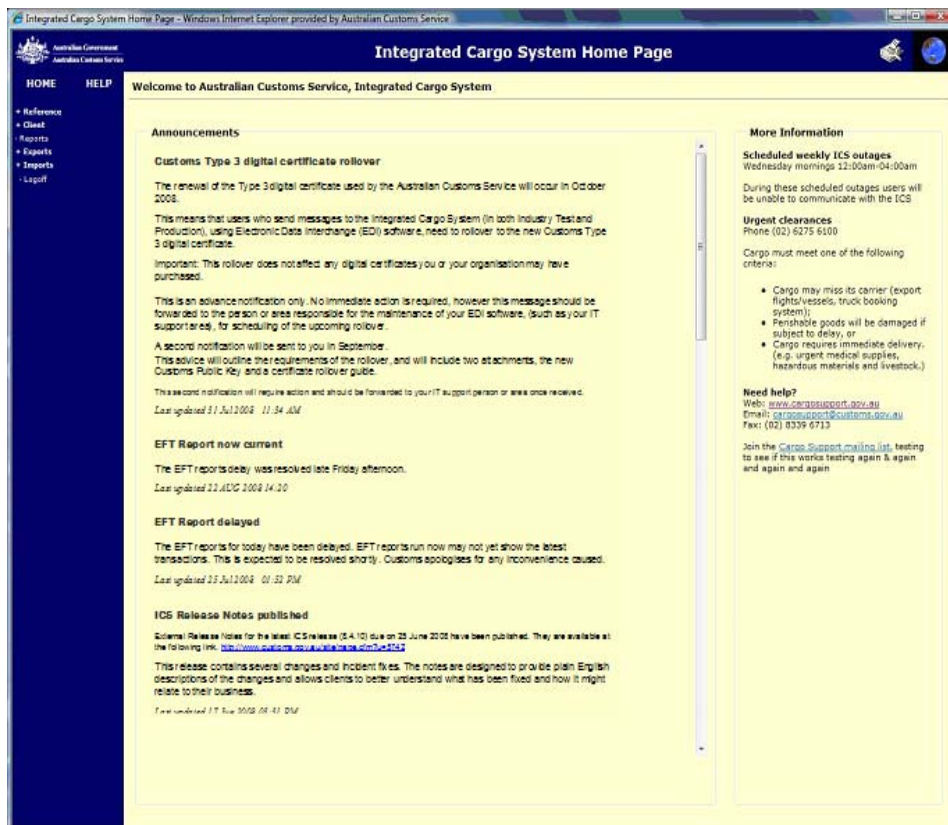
Integrated Cargo System Home Page - Windows Internet Explorer provided by Australian Customs Service

Australian Government
Australian Customs Service

Integrated Cargo System Home Page

HOME HELP

• Reference
• Client
Reports
• Exports
• Imports
Logoff

Welcome to Australian Customs Service, Integrated Cargo System

Announcements

Customs Type 3 digital certificate rollover

The renewal of the Type 3 digital certificate used by the Australian Customs Service will occur in October 2008.

This means that users who send messages to the Integrated Cargo System (in both Industry Test and Production), using Electronic Data Interchange (EDI) software, need to rollover to the new Customs Type 3 digital certificate.

Important: This rollover does not affect any digital certificates you or your organisation may have purchased.

This is an advance notification only. No immediate action is required, however this message should be forwarded to the person or area responsible for the maintenance of your EDI software, (such as your IT support area), for scheduling of the upcoming rollover.

A second notification will be sent to you in September.
This advice will outline the requirements of the rollover, and will include two attachments, the new Customs Public Key and a certificate rollover guide.

This second notification will require action and should be forwarded to your IT support person or area once received.

Last updated 31 Jul 2008 11:34 AM

EFT Report now current

The EFT reports delay was resolved late Friday afternoon.

Last updated 22 AUG 2008 14:20

EFT Report delayed

The EFT reports for today have been delayed. EFT reports run now may not yet show the latest transactions. This is expected to be resolved shortly. Customs apologises for any inconvenience caused.

Last updated 25 Jul 2008 01:52 PM

ICS Release Notes published

External Release Notes for the latest ICS release (8.4.10) due on 25 June 2008 have been published. They are available at the following link. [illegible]

This release contains several changes and incident fixes. The notes are designed to provide plain English descriptions of the changes and allows clients to better understand what has been fixed and how it might relate to their business.

Last updated 17 Jun 2008 03:31 PM

More Information

Scheduled weekly ICS outages
Wednesday mornings 12:00am-04:00am

During these scheduled outages users will be unable to communicate with the ICS

Urgent clearances
Phone (02) 6275 6100

Cargo must meet one of the following criteria:

• Cargo may miss its carrier (export flights/vessels, truck booking system);
• Perishable goods will be damaged if subject to delay, or
• Cargo requires immediate delivery. (e.g. urgent medical supplies, hazardous materials and livestock.)

Need help?
Web: www.cargosupport.gov.au
Email: cargosupport@customs.gov.au
Fax: (02) 8339 6713

Join the Cargo Support mailing list, testing to see if this works testing again & again and again and again